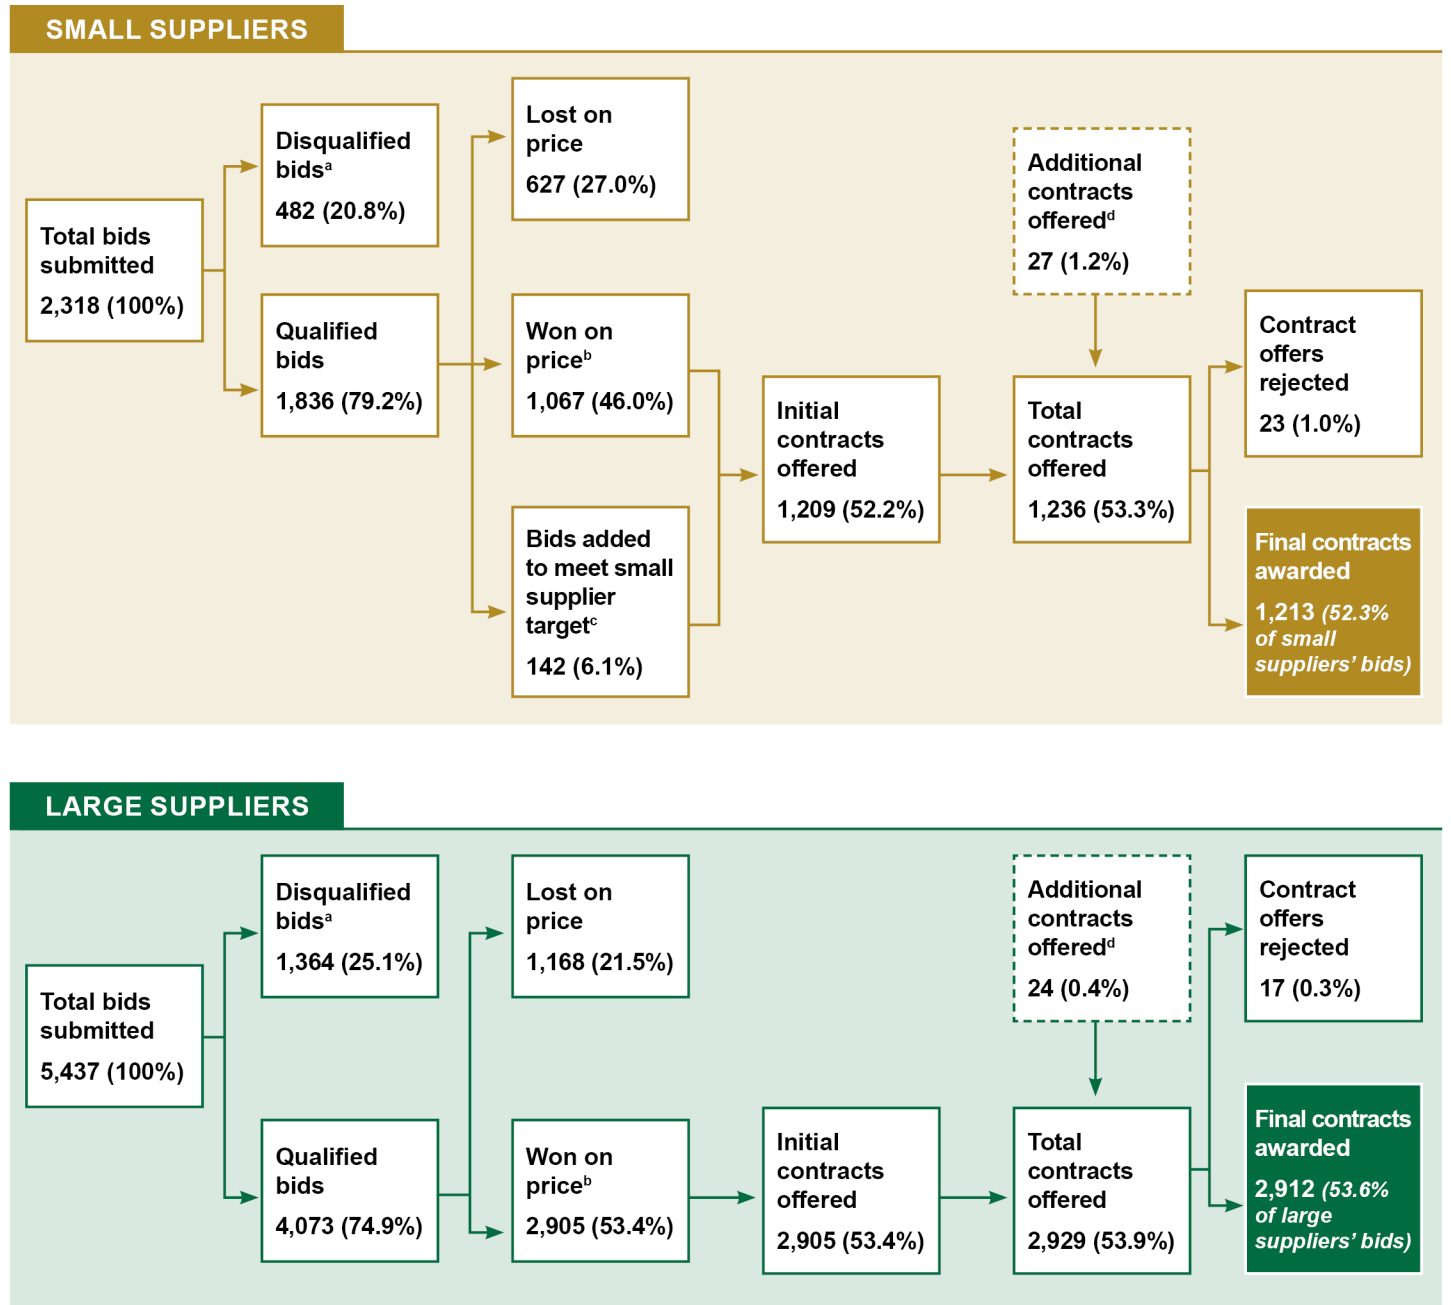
SMALL SUPPLIERS

Total bids submitted
2,318 (100%)

Disqualified bids$^a$
482 (20.8%)

Qualified bids
1,836 (79.2%)

Lost on price
627 (27.0%)

Won on price$^b$
1,067 (46.0%)

Bids added to meet small supplier target$^c$
142 (6.1%)

Initial contracts offered
1,209 (52.2%)

Additional contracts offered$^d$
27 (1.2%)

Total contracts offered
1,236 (53.3%)

Contract offers rejected
23 (1.0%)

Final contracts awarded
1,213 *(52.3% of small suppliers' bids)*

LARGE SUPPLIERS

Total bids submitted
5,437 (100%)

Disqualified bids$^a$
1,364 (25.1%)

Qualified bids
4,073 (74.9%)

Lost on price
1,168 (21.5%)

Won on price$^b$
2,905 (53.4%)

Initial contracts offered
2,905 (53.4%)

Additional contracts offered$^d$
24 (0.4%)

Total contracts offered
2,929 (53.9%)

Contract offers rejected
17 (0.3%)

Final contracts awarded
2,912 *(53.6% of large suppliers' bids)*